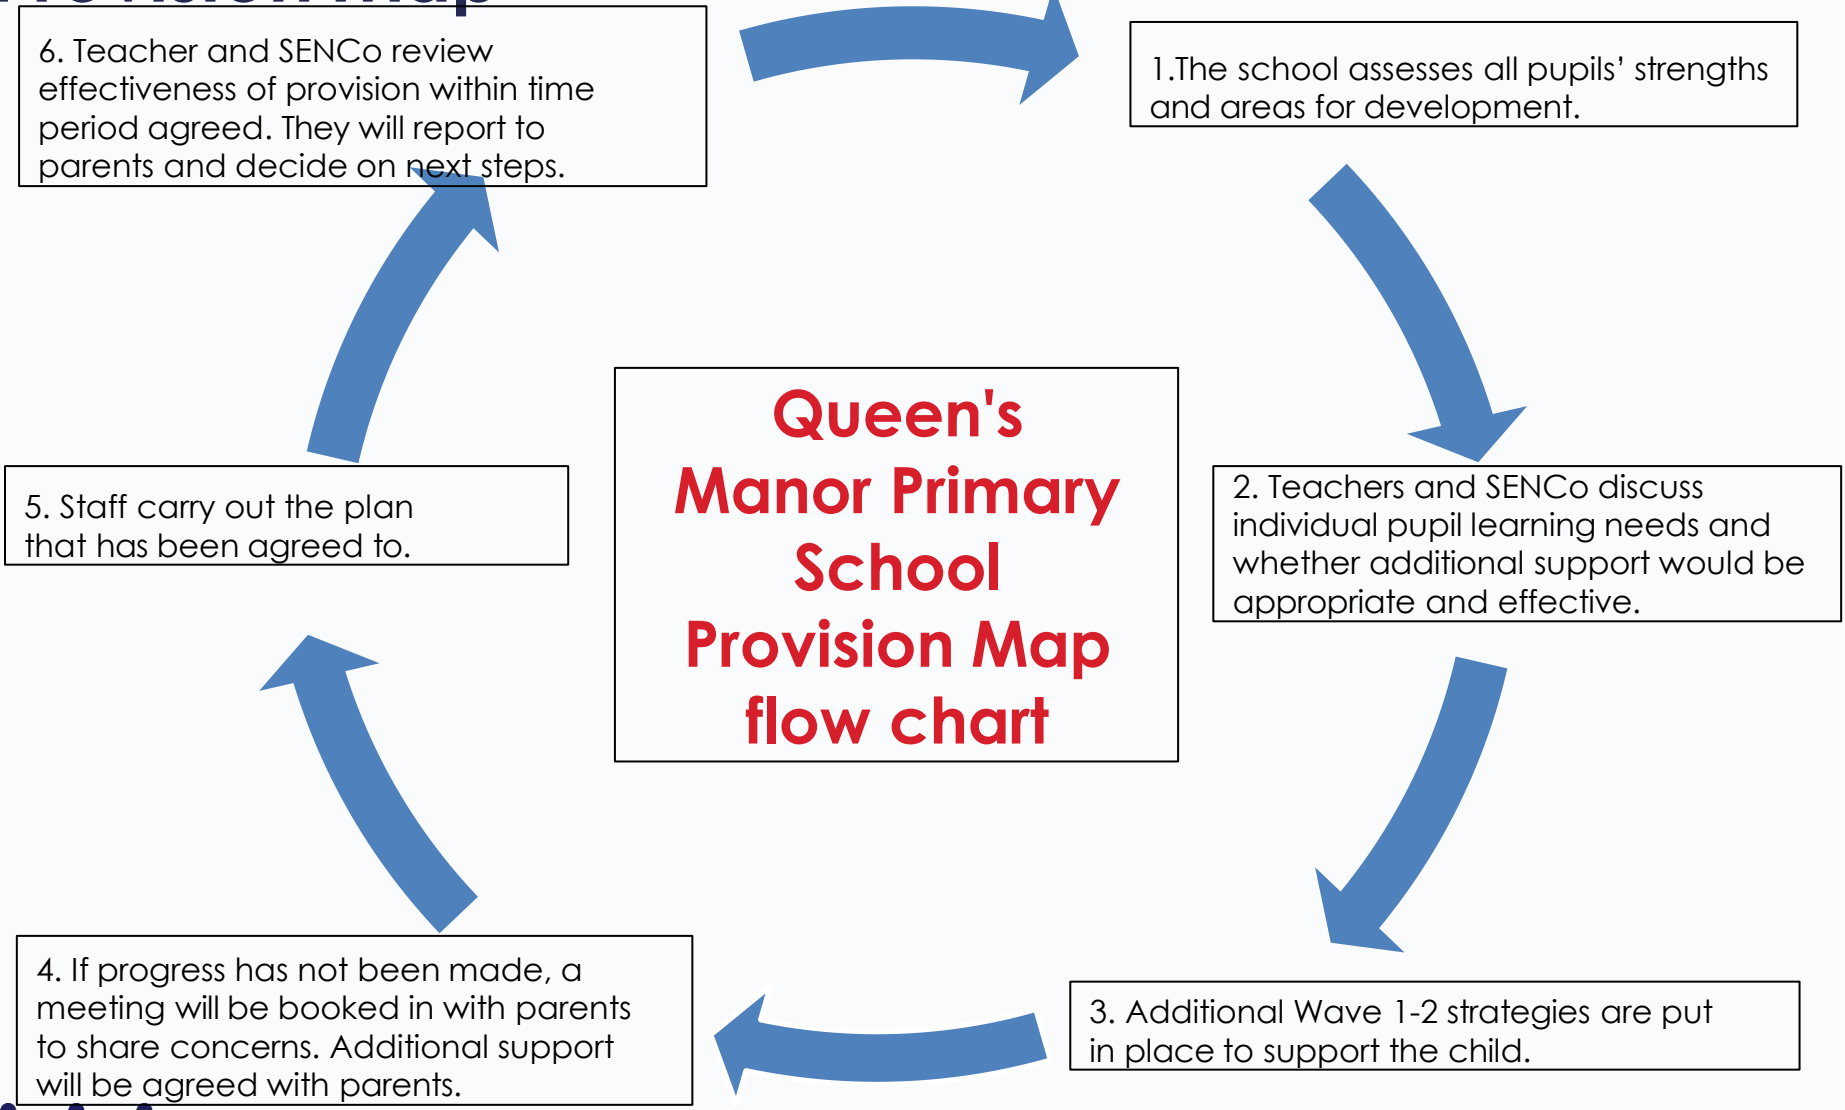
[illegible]

Queen's Manor Primary School Provision Map flow chart

1.The school assesses all pupils' strengths and areas for development.

2. Teachers and SENCo discuss individual pupil learning needs and whether additional support would be appropriate and effective.

3. Additional Wave 1-2 strategies are put in place to support the child.

4. If progress has not been made, a meeting will be booked in with parents to share concerns. Additional support will be agreed with parents.

5. Staff carry out the plan that has been agreed to.

6. Teacher and SENCo review effectiveness of provision within time period agreed. They will report to parents and decide on next steps.